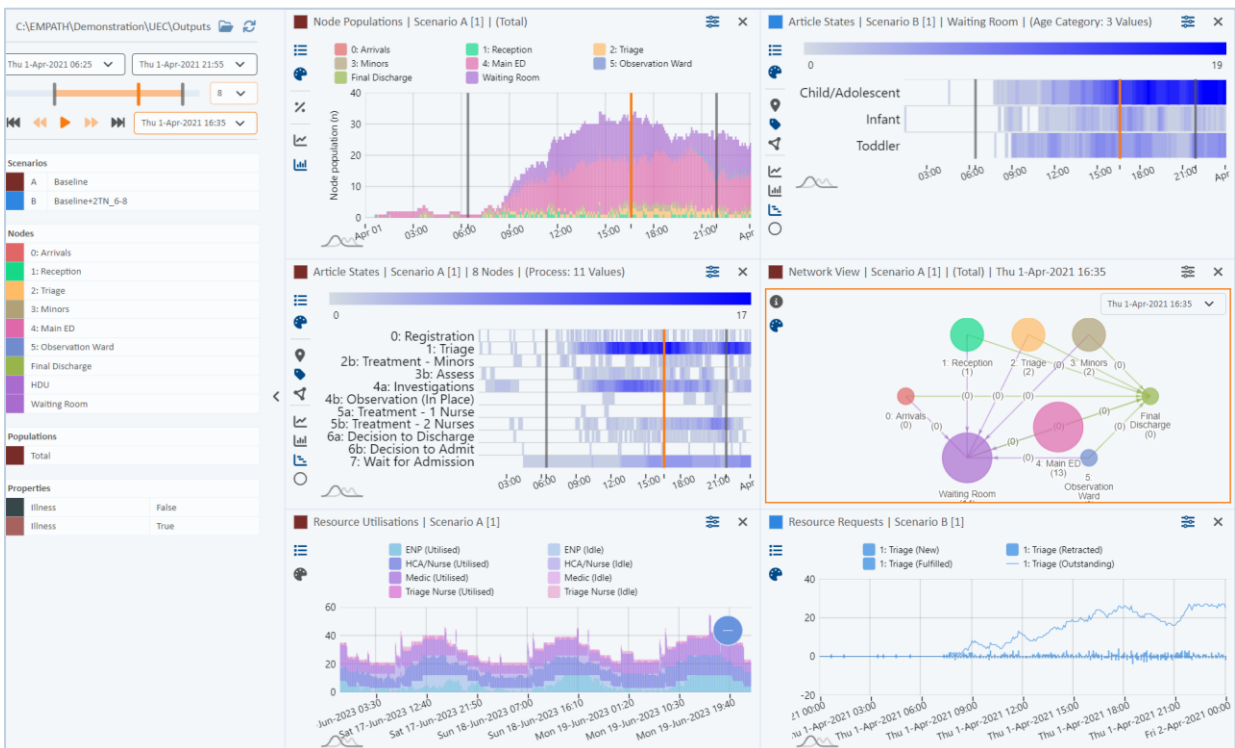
C:\EMPATH\Demonstration\UEC\Outputs

Thu 1-Apr-2021 06:25
Thu 1-Apr-2021 21:55
8
Thu 1-Apr-2021 16:35

Scenarios
A Baseline
B Baseline+2TN_6-8

Nodes
0: Arrivals
1: Reception
2: Triage
3: Minors
4: Main ED
5: Observation Ward
Final Discharge
HDU
Waiting Room

Populations
Total

Properties
Illness False
Illness True

Node Populations | Scenario A [1] | (Total)
0: Arrivals
1: Reception
2: Triage
3: Minors
4: Main ED
5: Observation Ward
Final Discharge
Waiting Room
Node population (n)
40
30
20
10
0
Apr 01
03:00
06:00
09:00
12:00
15:00
18:00
21:00
Apr

Article States | Scenario B [1] | Waiting Room | (Age Category: 3 Values)
0
19
Child/Adolescent
Infant
Toddler
03:00
06:00
09:00
12:00
15:00
18:00
21:00
Apr

Article States | Scenario A [1] | 8 Nodes | (Process: 11 Values)
0
17
0: Registration
1: Triage
2b: Treatment - Minors
3b: Assess
4a: Investigations
4b: Observation (In Place)
5a: Treatment - 1 Nurse
5b: Treatment - 2 Nurses
6a: Decision to Discharge
6b: Decision to Admit
7: Wait for Admission
03:00
06:00
09:00
12:00
15:00
18:00
21:00
Apr

Network View | Scenario A [1] | (Total) | Thu 1-Apr-2021 16:35
Thu 1-Apr-2021 16:35
1: Reception (1)
2: Triage (2)
3: Minors (2)
0: Arrivals (0)
Final Discharge (0)
4: Main ED (13)
5: Observation Ward
Waiting Room
(0)
(0)
(0)
(0)
(0)
(0)
(0)
(0)
(0)

Resource Utilisations | Scenario A [1]
ENP (Utilised)
ENP (Idle)
HCA/Nurse (Utilised)
HCA/Nurse (Idle)
Medic (Utilised)
Medic (Idle)
Triage Nurse (Utilised)
Triage Nurse (Idle)
60
40
20
0
Jun-2023 03:30
Sat 17-Jun-2023 12:40
Sat 17-Jun-2023 21:50
Sun 18-Jun-2023 07:00
Sun 18-Jun-2023 16:10
Mon 19-Jun-2023 01:20
Mon 19-Jun-2023 10:30
Mon 19-Jun-2023 19:40

Resource Requests | Scenario B [1]
1: Triage (New)
1: Triage (Retracted)
1: Triage (Fulfilled)
1: Triage (Outstanding)
40
20
0
-20
21 00:00
Thu 1-Apr-2021 03:00
Thu 1-Apr-2021 06:00
Thu 1-Apr-2021 09:00
Thu 1-Apr-2021 12:00
Thu 1-Apr-2021 15:00
Thu 1-Apr-2021 18:00
Thu 1-Apr-2021 21:00
Fri 2-Apr-2021 00:00